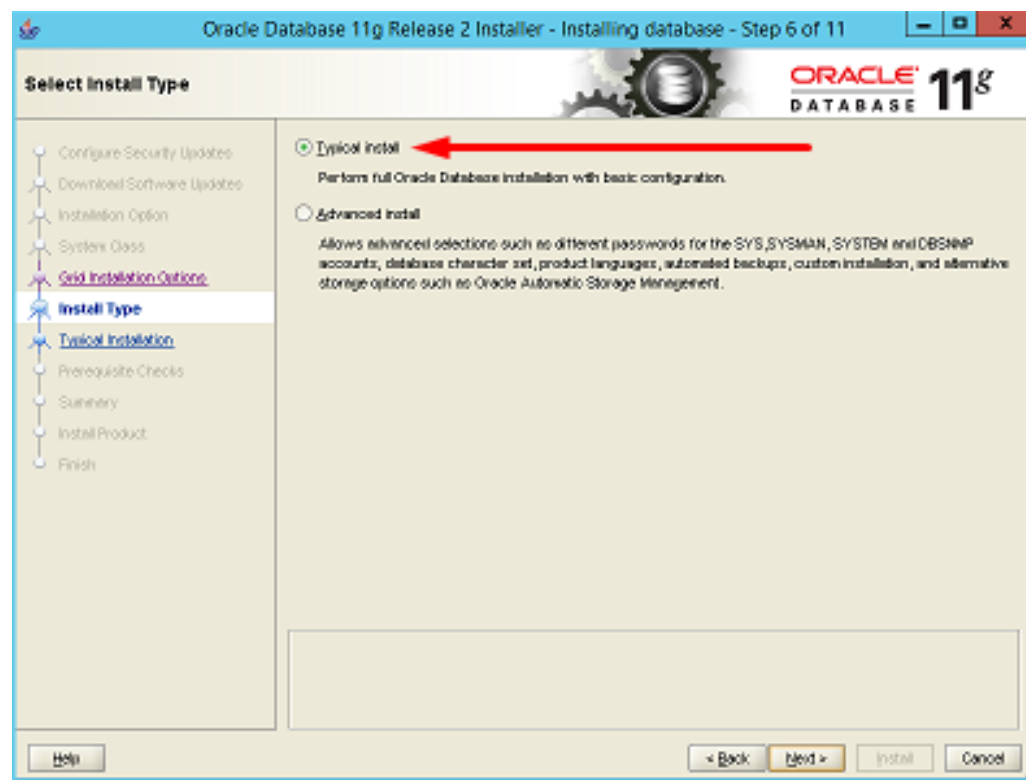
Oracle Database 11g Release 2 Installer - Installing database - Step 6 of 11

Select Install Type

ORACLE DATABASE 11g

Configure Security Updates
Download Software Updates
Installation Option
System Class
Grid Installation Options
Install Type
Typical Installation
Prerequisite Checks
Summary
Install Product
Finish

Typical install

Perform full Oracle Database installation with basic configuration.

Advanced install

Allows advanced selections such as different passwords for the SYS,SYSMAN, SYSTEM and DBSNMP accounts, database character set, product languages, automated backups, custom installation, and alternative storage options such as Oracle Automatic Storage Management.

Help

< Back Next > Install Cancel